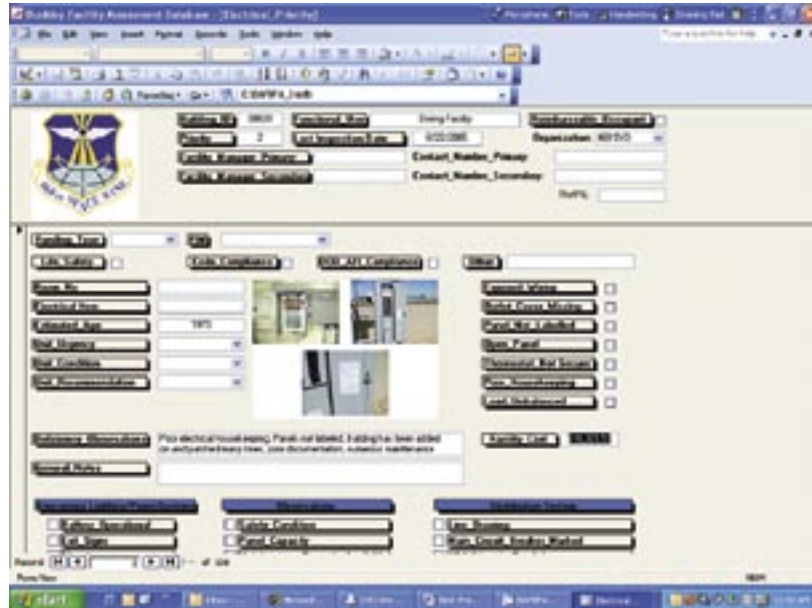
Building Facility Assessment Database - [Electrical_Priority]

File Edit View Insert Format Records Tools Window Help

Type a question for help

C:\BFAD\FA_1.mdb

Building_ID 38600
Functional_Use Dining Facility
Priority 2
Last_Inspection_Date 6/22/2005
Organization
Facility_Manager_Primary
Contact_Number_Primary
Facility_Manager_Secondary
Contact_Number_Secondary
RePN

Building_Type
Life_Safety
Code_Compliance
Other

Room_No
Electrical_Area
Estimated_Age 1975
Risk_Urgency
Risk_Condition
Risk_Recommendation

Equipment_Inform
Outlet_Covers_Missing
Panel_Not_Labeled
Open_Panel
Thermostat_Not_Secured
Poor_Housekeeping
Load_Unbalanced

Reference_Observations Poor electrical housekeeping. Panels not labeled. Building has been added on and patched many times, poor documentation, numerous maintenance

General_Notes

Facility_Cost

Lighting
Distribution
Distribution_Devices

Outlets_Operational
Exit_Signs
Safety_Condition
Panel_Capacity
Loss_Breaking
Main_Circuit_Breaker_Marked

Record: 1

Form View

NUM

start